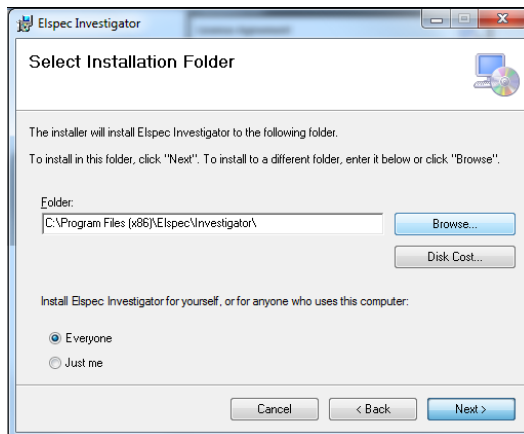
Elspec Investigator

Select Installation Folder

The installer will install Elspec Investigator to the following folder.

To install in this folder, click "Next". To install to a different folder, enter it below or click "Browse".

Folder:

C:\Program Files (x86)\Elspec\Investigator\

Browse...

Disk Cost...

Install Elspec Investigator for yourself, or for anyone who uses this computer:

Everyone

Just me

Cancel

< Back

Next >